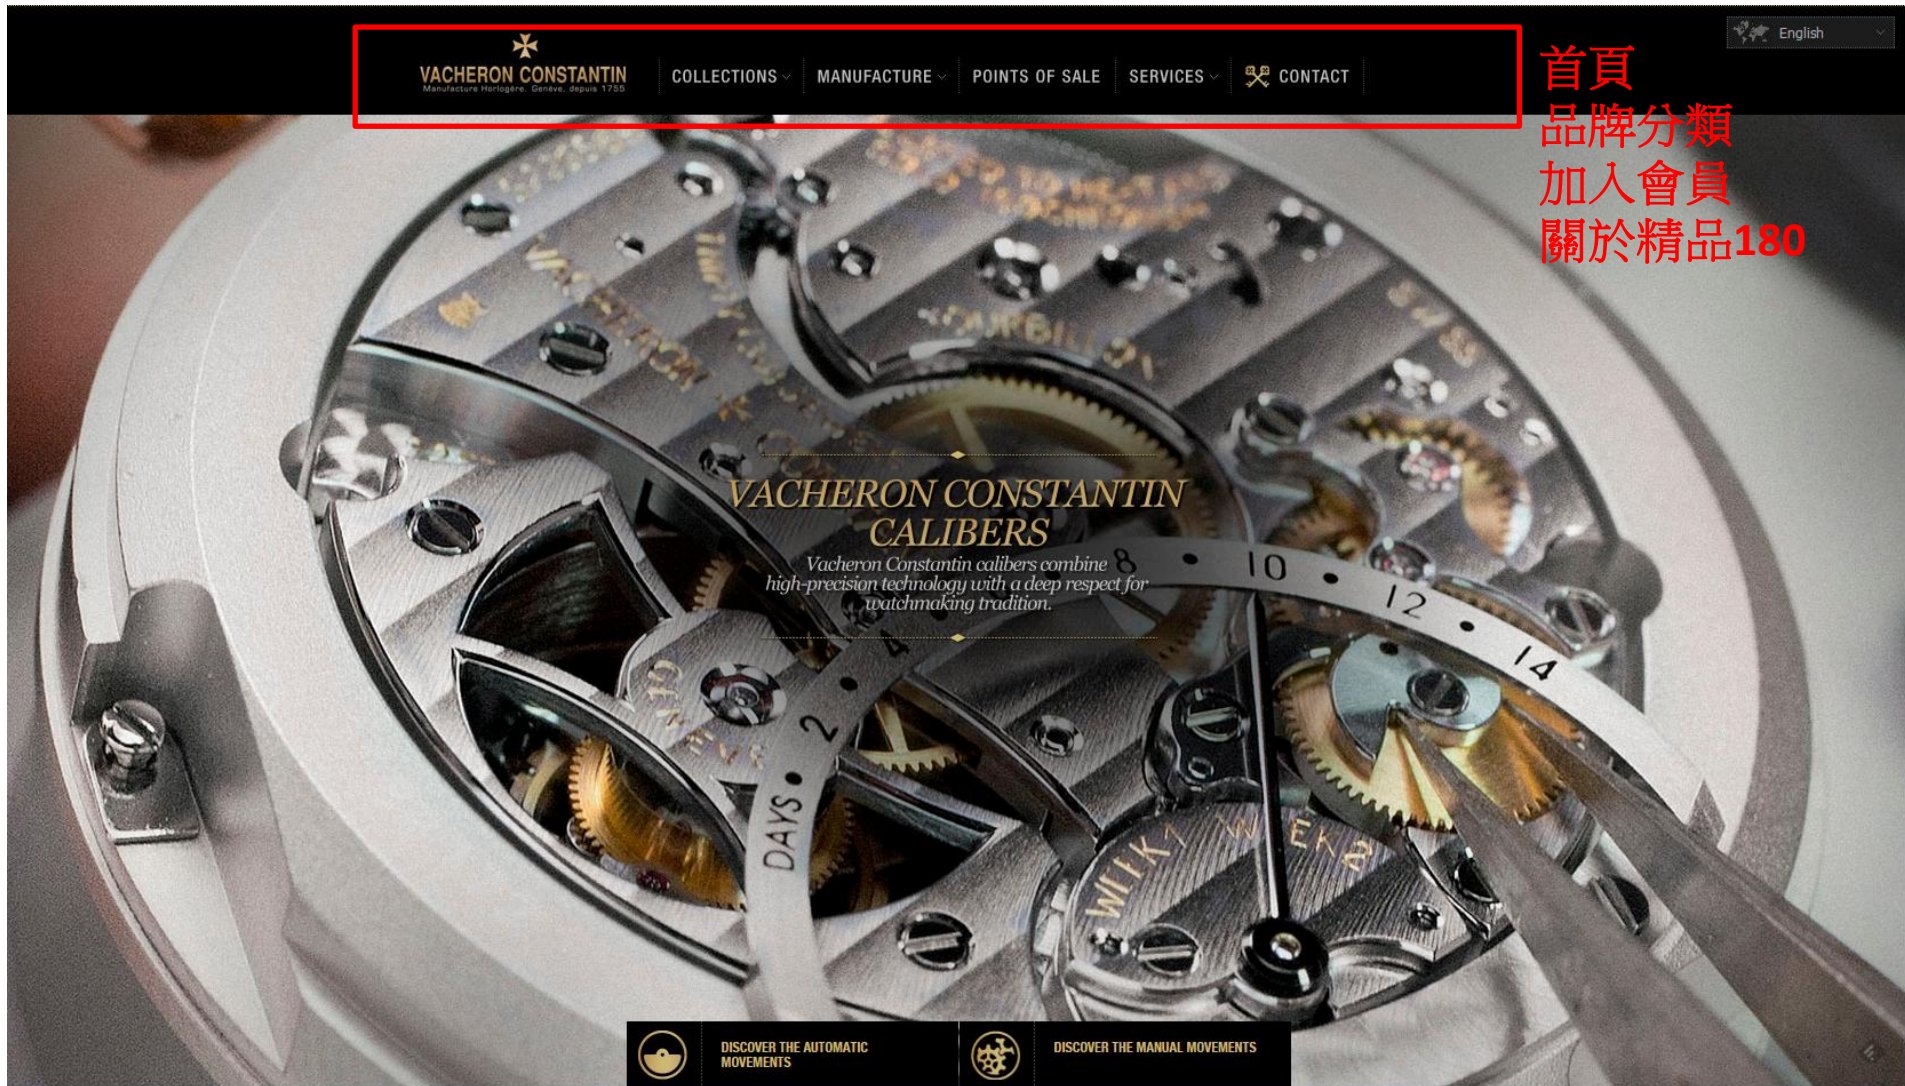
VACHERON CONSTANTIN
Manufacture Horlogère. Genève, depuis 1755

COLLECTIONS
MANUFACTURE
POINTS OF SALE
SERVICES
CONTACT

English

首頁
品牌分類
加入會員
關於精品180

VACHERON CONSTANTIN CALIBERS

Vacheron Constantin calibers combine high-precision technology with a deep respect for watchmaking tradition.

DISCOVER THE AUTOMATIC MOVEMENTS
DISCOVER THE MANUAL MOVEMENTS